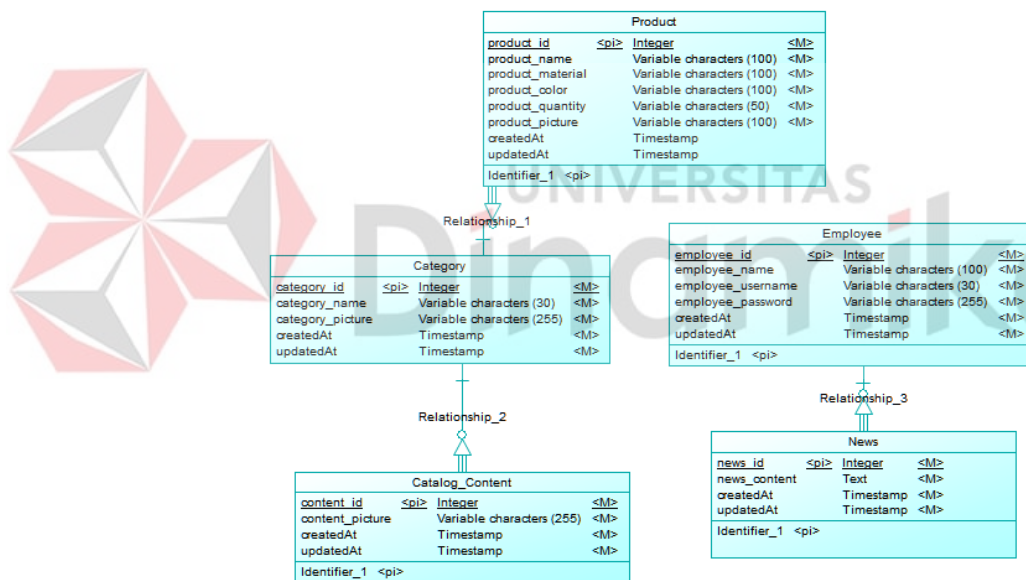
Product

| product_id | <pi> | Integer | <M> |
|---|---|---|---|
| product_name | | Variable characters (100) | <M> |
| product_material | | Variable characters (100) | <M> |
| product_color | | Variable characters (100) | <M> |
| product_quantity | | Variable characters (50) | <M> |
| product_picture | | Variable characters (100) | <M> |
| createdAt | | Timestamp | |
| updatedAt | | Timestamp | |

Identifier_1 <pi>

UNIVERSITAS Dinamika

Relationship_1

Category

| category_id | <pi> | Integer | <M> |
|---|---|---|---|
| category_name | | Variable characters (30) | <M> |
| category_picture | | Variable characters (255) | <M> |
| createdAt | | Timestamp | <M> |
| updatedAt | | Timestamp | <M> |

Employee

| employee_id | <pi> | Integer | <M> |
|---|---|---|---|
| employee_name | | Variable characters (100) | <M> |
| employee_username | | Variable characters (30) | <M> |
| employee_password | | Variable characters (255) | <M> |
| createdAt | | Timestamp | <M> |
| updatedAt | | Timestamp | <M> |

Identifier_1 <pi>

Relationship_2

Relationship_3

News

| news_id | <pi> | Integer | <M> |
|---|---|---|---|
| news_content | | Text | <M> |
| createdAt | | Timestamp | <M> |
| updatedAt | | Timestamp | <M> |

Identifier_1 <pi>

Catalog_Content

| content_id | <pi> | Integer | <M> |
|---|---|---|---|
| content_picture | | Variable characters (255) | <M> |
| createdAt | | Timestamp | <M> |
| updatedAt | | Timestamp | <M> |

Identifier_1 <pi>